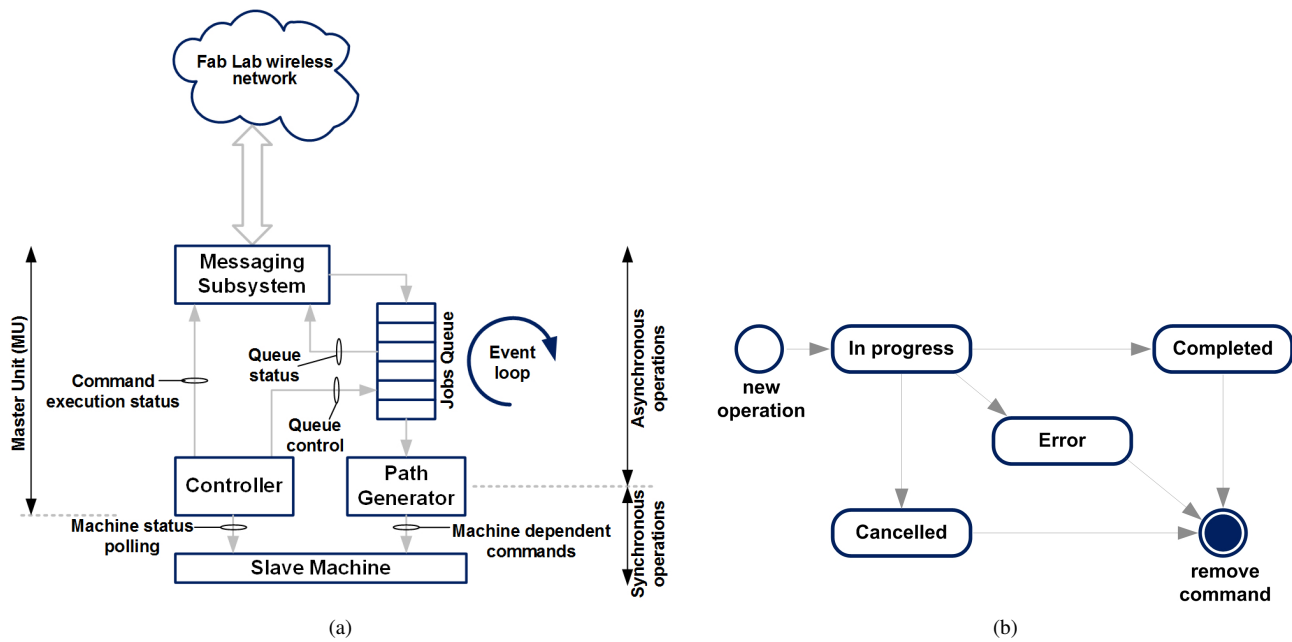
Fab Lab wireless network

Messaging Subsystem

Jobs Queue

Event loop

Queue status

Command execution status

Queue control

Master Unit (MU)

Controller

Path Generator

Machine status polling

Machine dependent commands

Slave Machine

Asynchronous operations

Synchronous operations

(a)

new operation

In progress

Completed

Error

Cancelled

remove command

(b)